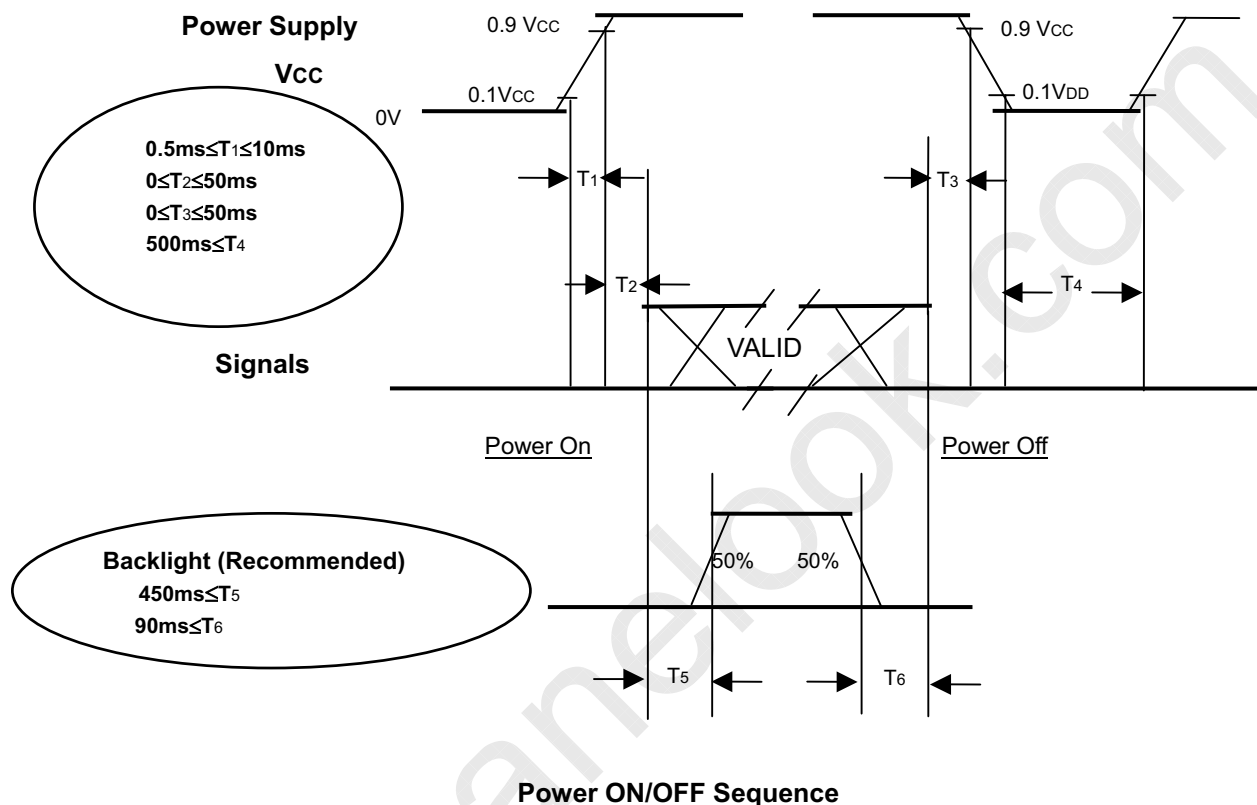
Power Supply

Vcc

0.9 Vcc

0.1Vcc

0V

0.9 Vcc

0.1VDD

0.5ms≤T1≤10ms
0≤T2≤50ms
0≤T3≤50ms
500ms≤T4

T1

T3

T2

T4

VALID

Signals

Power On

Power Off

50%

50%

Backlight (Recommended)
450ms≤T5
90ms≤T6

T5

T6

Power ON/OFF Sequence